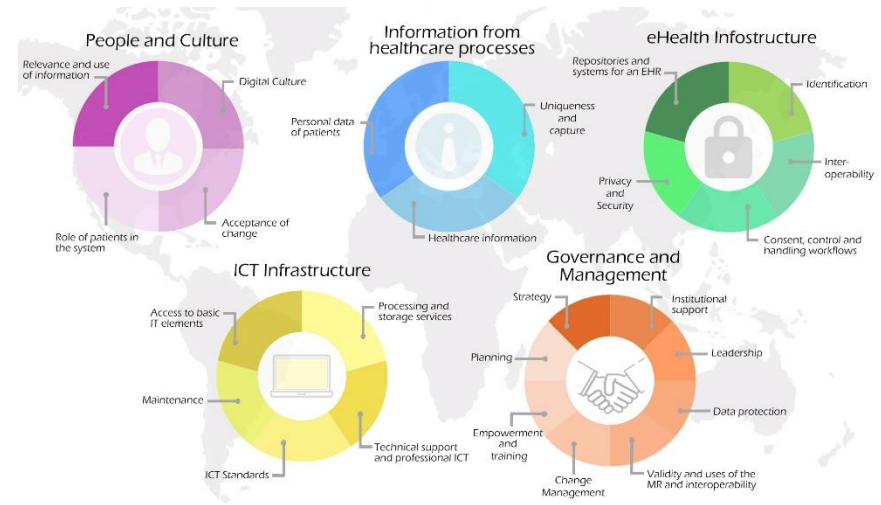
People and Culture

Relevance and use of information

Digital Culture

Role of patients in the system

Acceptance of change

Information from healthcare processes

Personal data of patients

Uniqueness and capture

Healthcare information

eHealth Infostructure

Repositories and systems for an EHR

Identification

Privacy and Security

Inter-operability

Consent, control and handling workflows

ICT Infrastructure

Access to basic IT elements

Processing and storage services

Maintenance

ICT Standards

Technical support and professional ICT

Governance and Management

Strategy

Institutional support

Planning

Leadership

Data protection

Empowerment and training

Change Management

Validity and uses of the MR and interoperability